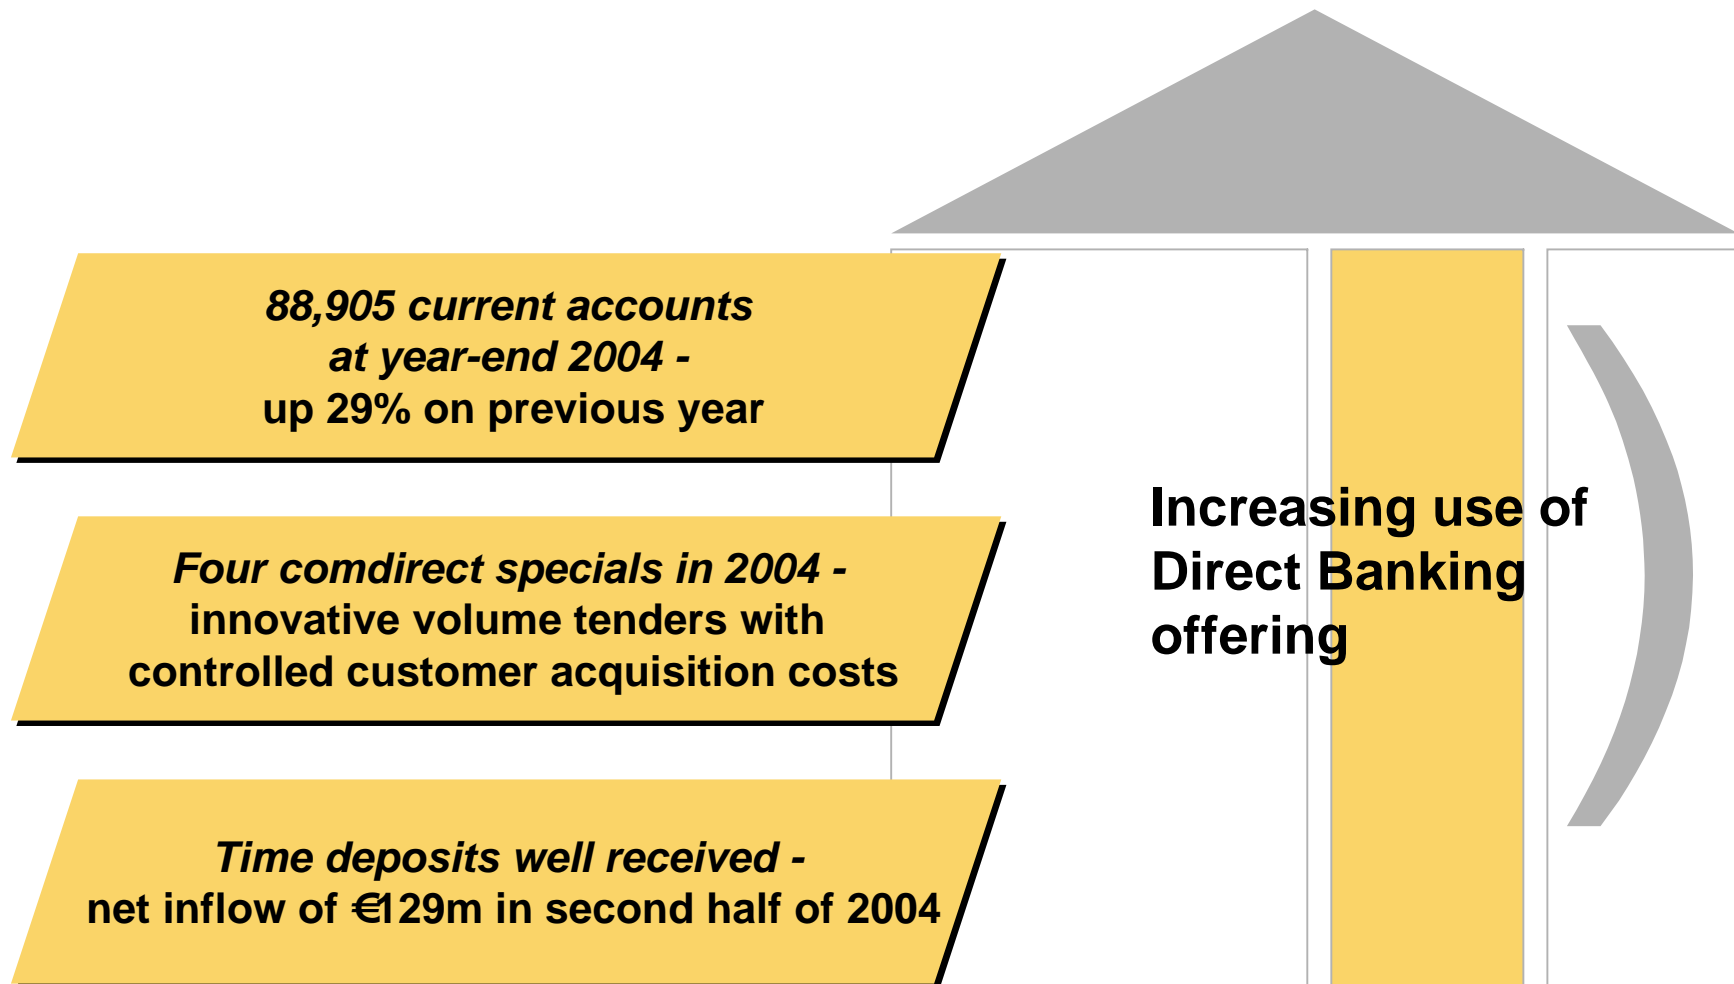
88,905 current accounts at year-end 2004 - up 29% on previous year

Four comdirect specials in 2004 - innovative volume tenders with controlled customer acquisition costs

Time deposits well received - net inflow of €129m in second half of 2004

Increasing use of Direct Banking offering